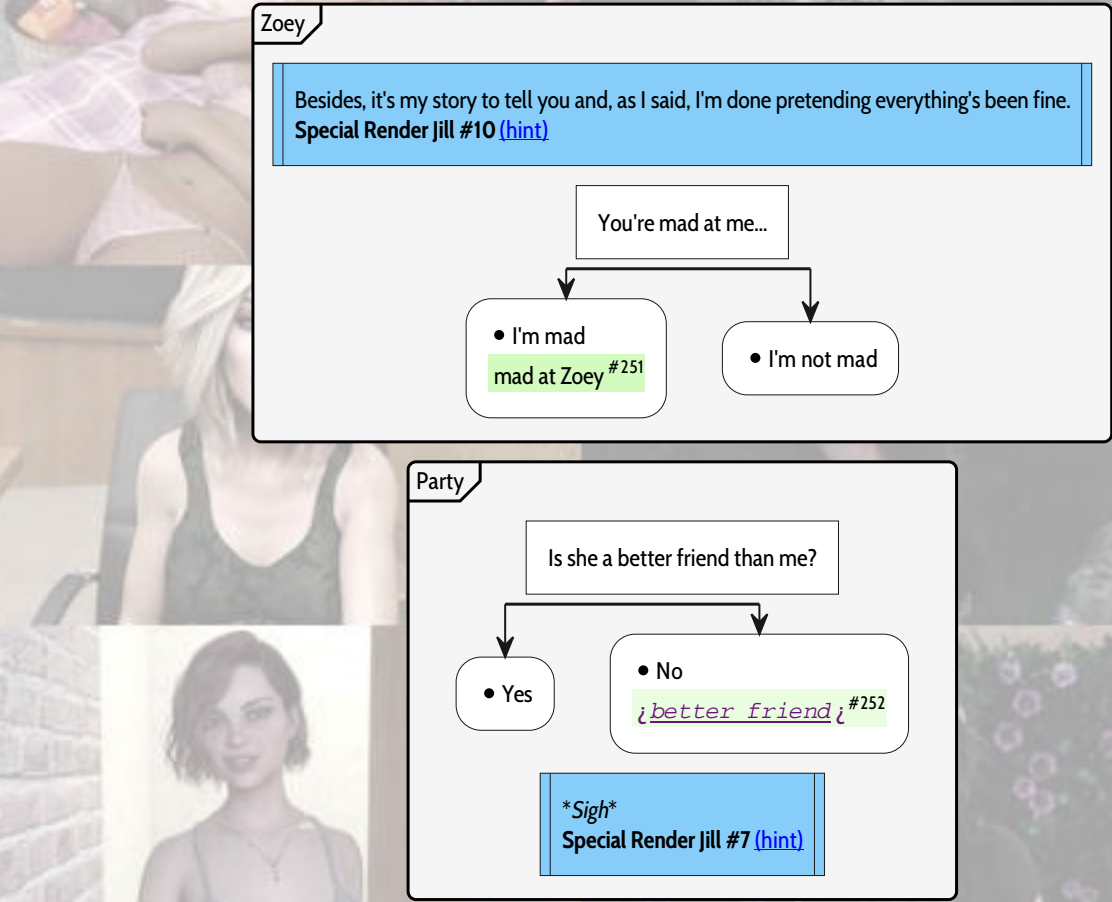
Zoey

Besides, it's my story to tell you and, as I said, I'm done pretending everything's been fine.
**Special Render Jill #10** (hint)

You're mad at me...

• I'm mad
mad at Zoey $^{\#251}$

• I'm not mad

Party

Is she a better friend than me?

• Yes

• No
¿better friend¿ $^{\#252}$

*Sigh*
**Special Render Jill #7** (hint)